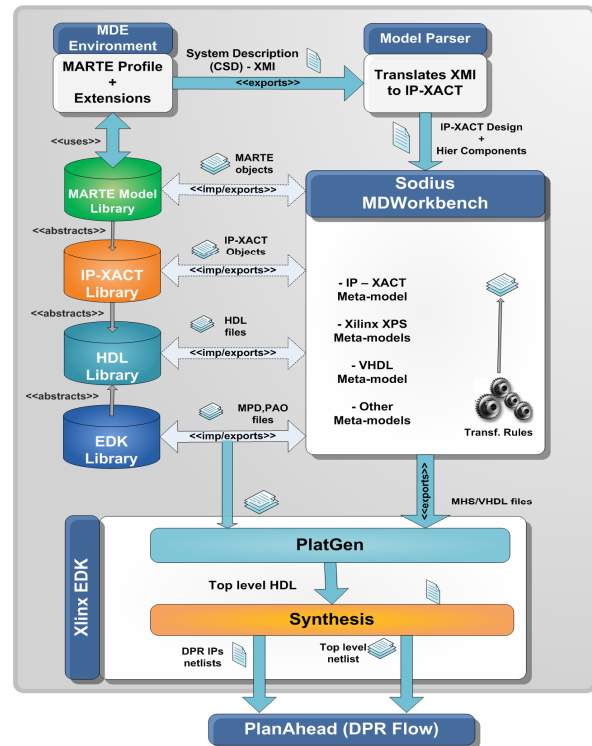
MDE Environment

MARTE Profile + Extensions

System Description (CSD) - XMI

<<exports>>

Model Parser

Translates XMI to IP-XACT

IP-XACT Design + Hier Components

<<uses>>

MARTE objects

MARTE Model Library

<<imp/exports>>

Sodius MDWorkbench

<<abstracts>>

IP-XACT Objects

IP-XACT Library

<<imp/exports>>

<<abstracts>>

HDL files

HDL Library

<<imp/exports>>

- IP – XACT Meta-model

- Xilinx XPS Meta-models

- VHDL Meta-model

- Other Meta-models

<<abstracts>>

MPD,PAO files

EDK Library

<<imp/exports>>

Transf. Rules

<<exports>>

MHS/VHDL files

Xilinx EDK

PlatGen

Top level HDL

Synthesis

DPR IPs netlists

Top level netlist

PlanAhead (DPR Flow)